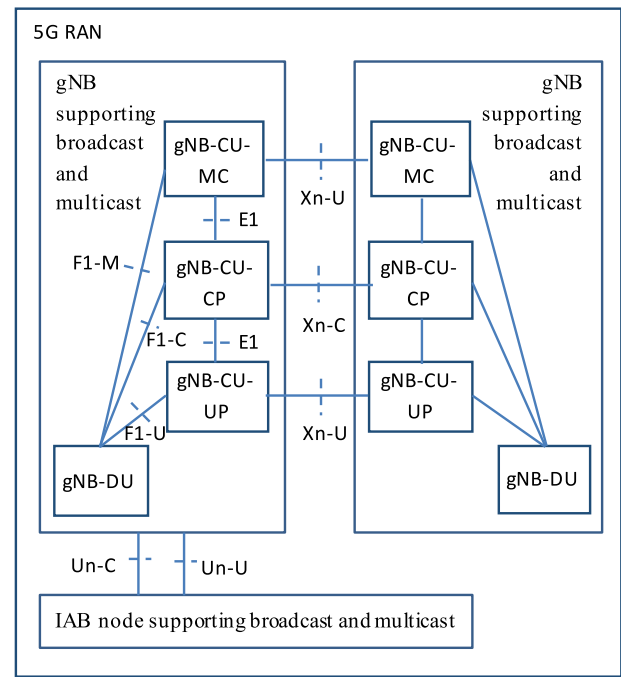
5G RAN

gNB supporting broadcast and multicast

gNB-CU-MC

E1

F1-M

gNB-CU-CP

F1-C

E1

gNB-CU-UP

F1-U

gNB-DU

Xn-U

Xn-C

Xn-U

gNB supporting broadcast and multicast

gNB-CU-MC

gNB-CU-CP

gNB-CU-UP

gNB-DU

Un-C

Un-U

IAB node supporting broadcast and multicast